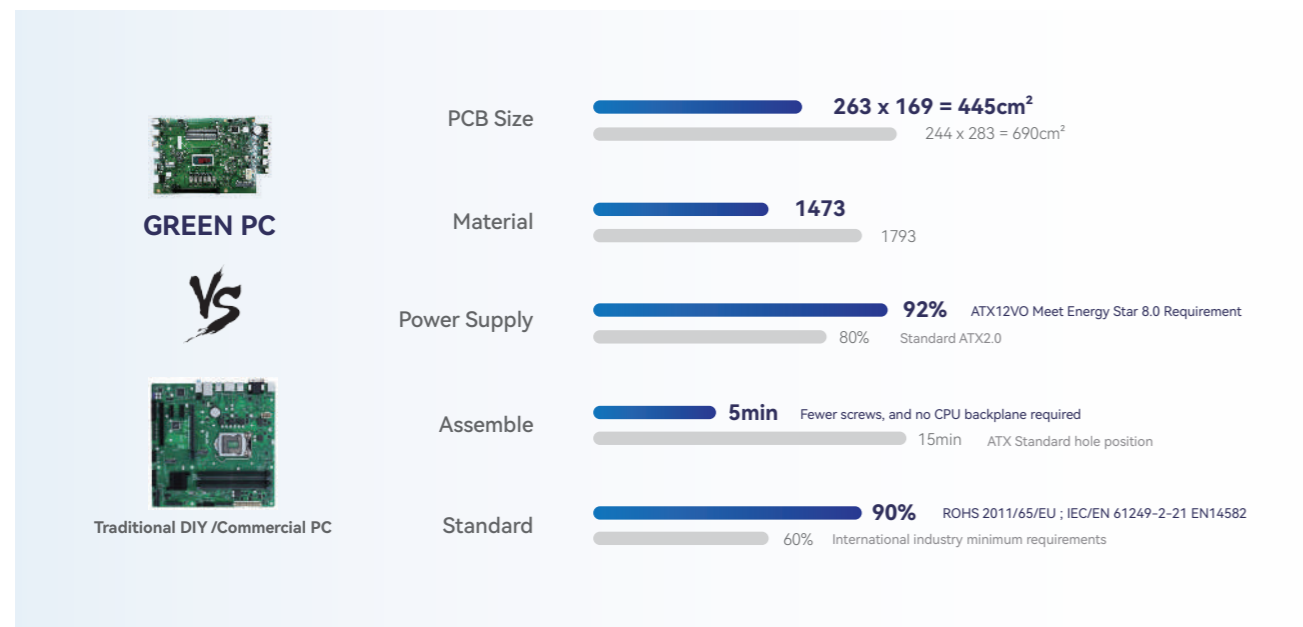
GREEN PC

VS

Traditional DIY /Commercial PC

PCB Size
$263 \times 169 = 445cm^2$
$244 \times 283 = 690cm^2$

Material
1473
1793

Power Supply
92% ATX12VO Meet Energy Star 8.0 Requirement
80% Standard ATX2.0

Assemble
5min Fewer screws, and no CPU backplane required
15min ATX Standard hole position

Standard
90% ROHS 2011/65/EU ; IEC/EN 61249-2-21 EN14582
60% International industry minimum requirements